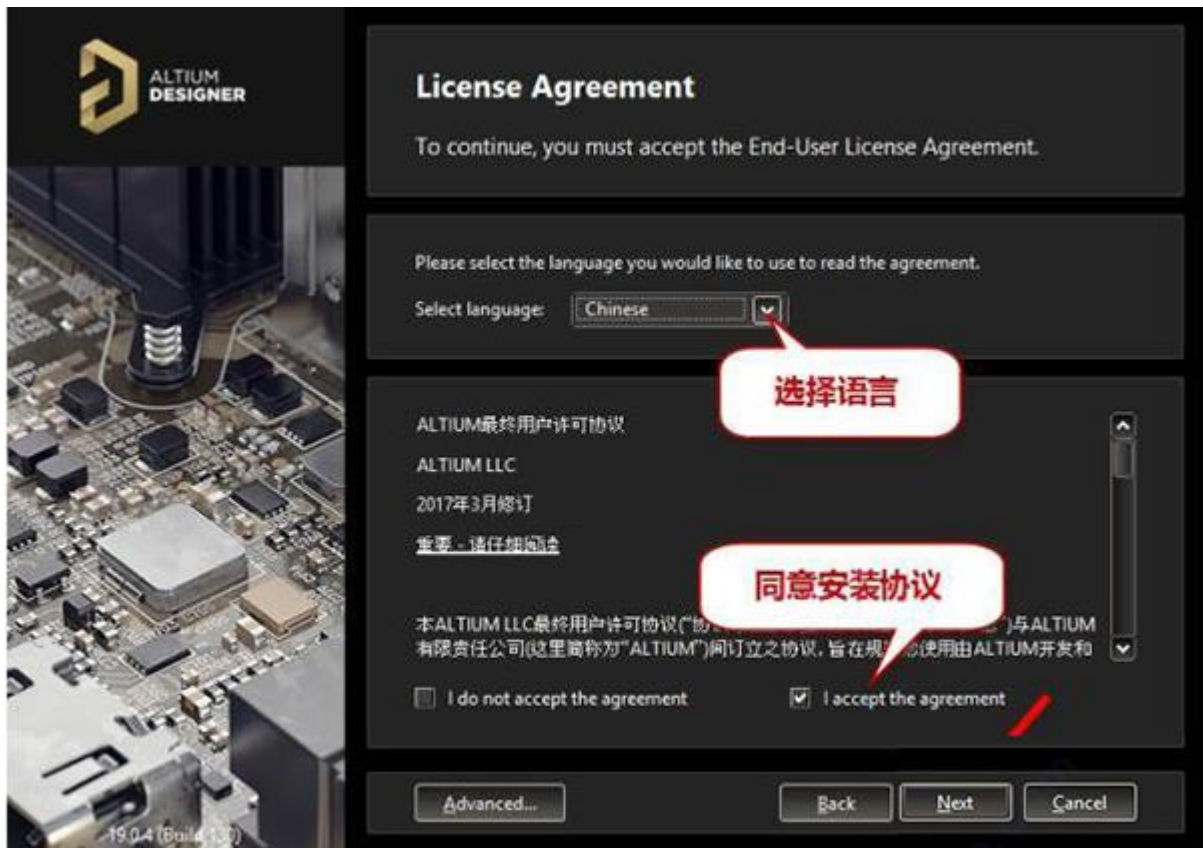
ALTIUM DESIGNER

License Agreement

To continue, you must accept the End-User License Agreement.

Please select the language you would like to use to read the agreement.

Select language: Chinese

选择语言

ALTIUM最终用户许可协议

ALTIUM LLC

2017年3月修订

重要 - 请仔细阅读

同意安装协议

本ALTIUM LLC最终用户许可协议("协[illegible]")与ALTIUM有限责任公司(这里简称为"ALTIUM")间订立之协议，旨在规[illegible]使用由ALTIUM开发和

I do not accept the agreement

I accept the agreement

Advanced...

Back

Next

Cancel

19.0.4 (Build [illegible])